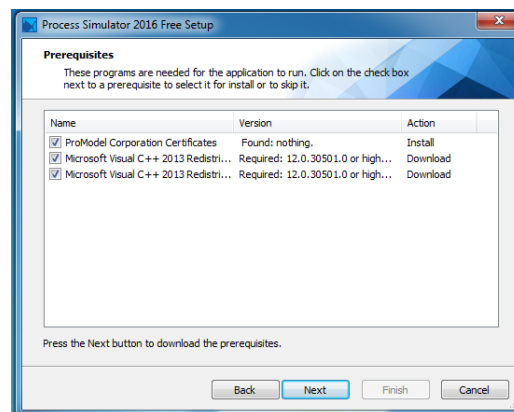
Process Simulator 2016 Free Setup

Prerequisites
These programs are needed for the application to run. Click on the check box next to a prerequisite to select it for install or to skip it.

| Name | Version | Action |
|---|---|---|
| ProModel Corporation Certificates | Found: nothing. | Install |
| Microsoft Visual C++ 2013 Redistri... | Required: 12.0.30501.0 or high... | Download |
| Microsoft Visual C++ 2013 Redistri... | Required: 12.0.30501.0 or high... | Download |

Press the Next button to download the prerequisites.

Back Next Finish Cancel